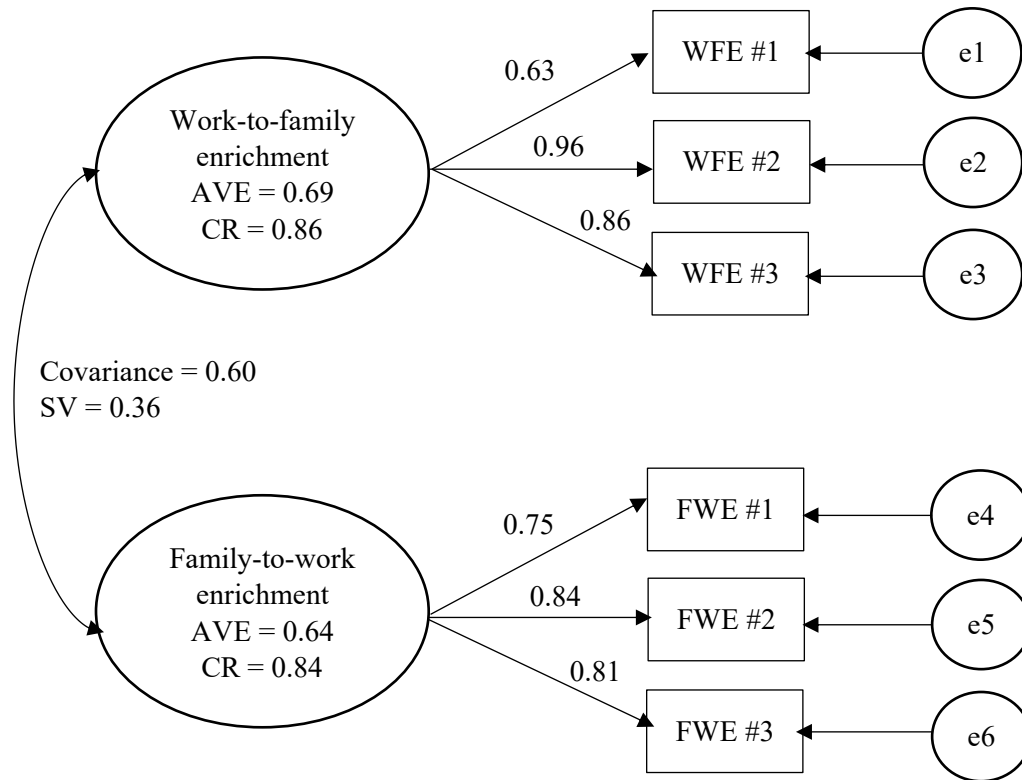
Work-to-family enrichment
AVE = 0.69
CR = 0.86

0.63
0.96
0.86

WFE #1
WFE #2
WFE #3

e1
e2
e3

Covariance = 0.60
SV = 0.36

Family-to-work enrichment
AVE = 0.64
CR = 0.84

0.75
0.84
0.81

FWE #1
FWE #2
FWE #3

e4
e5
e6